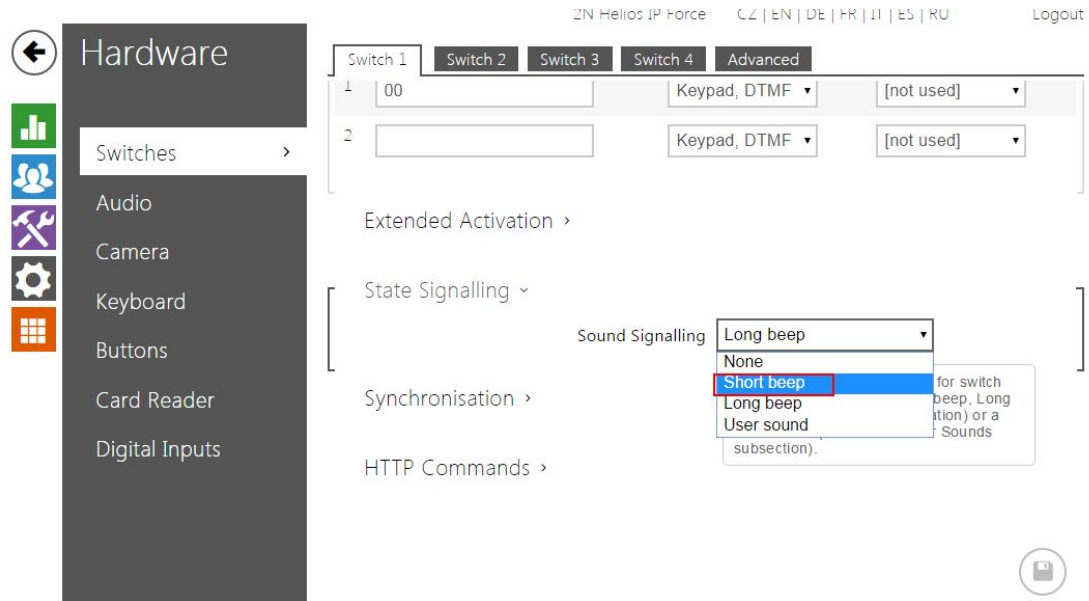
2N Helios IP Force CZ | EN | DE | FR | IT | ES | RU Logout

Hardware

Switches ›

Audio

Camera

Keyboard

Buttons

Card Reader

Digital Inputs

Switch 1 Switch 2 Switch 3 Switch 4 Advanced

| 1 | 00 | Keypad, DTMF | [not used] |
|---|---|---|---|
| 2 | | Keypad, DTMF | [not used] |

Extended Activation ›

State Signalling ˅

Sound Signalling Long beep

None
Short beep
Long beep
User sound

for switch beep, Long ation) or a Sounds subsection).

Synchronisation ›

HTTP Commands ›